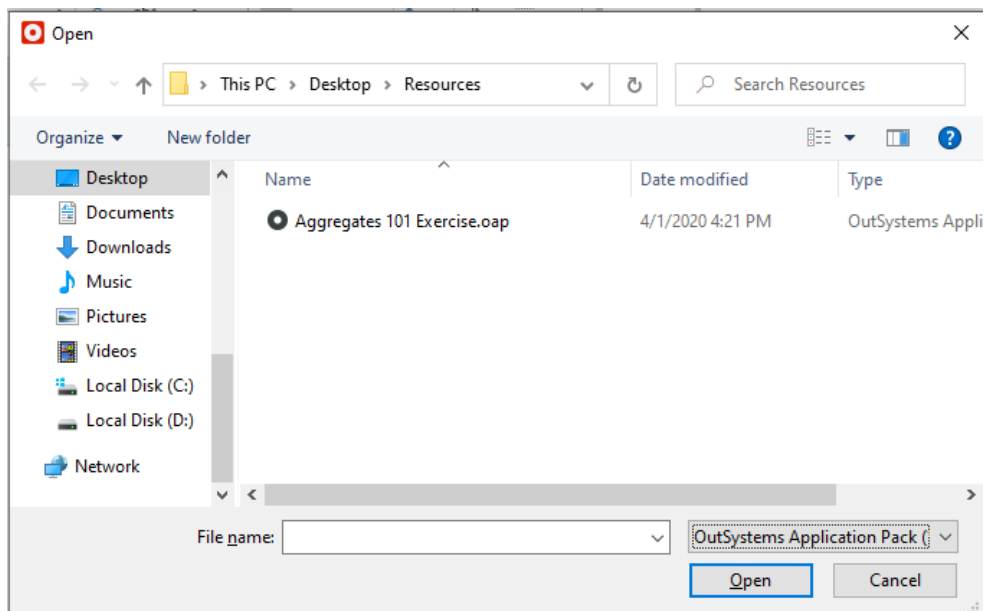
Open

This PC > Desktop > Resources

Search Resources

Organize ▾ New folder

Desktop
Documents
Downloads
Music
Pictures
Videos
Local Disk (C:)
Local Disk (D:)
Network

| Name | Date modified | Type |
|---|---|---|
| Aggregates 101 Exercise.oap | 4/1/2020 4:21 PM | OutSystems Appli |

File name:

OutSystems Application Pack (

Open

Cancel